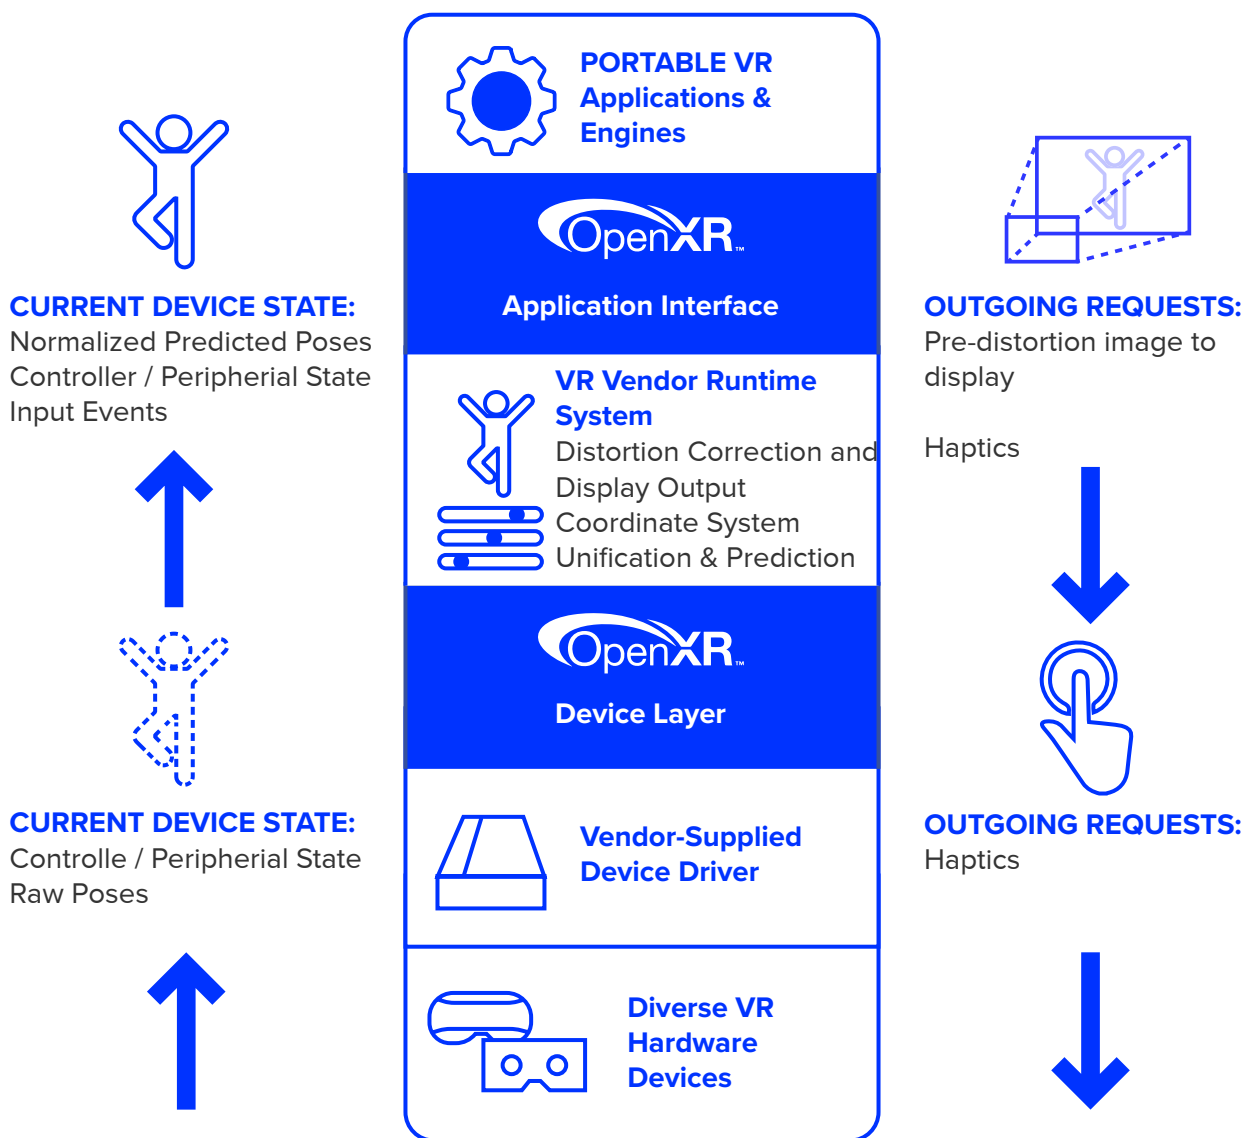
PORTABLE VR Applications & Engines

OpenXR™

Application Interface

VR Vendor Runtime System
Distortion Correction and Display Output
Coordinate System Unification & Prediction

OpenXR™

Device Layer

Vendor-Supplied Device Driver

Diverse VR Hardware Devices

CURRENT DEVICE STATE:
Normalized Predicted Poses
Controller / Peripherial State
Input Events

CURRENT DEVICE STATE:
Controlle / Peripherial State
Raw Poses

OUTGOING REQUESTS:
Pre-distortion image to display

Haptics

OUTGOING REQUESTS:
Haptics